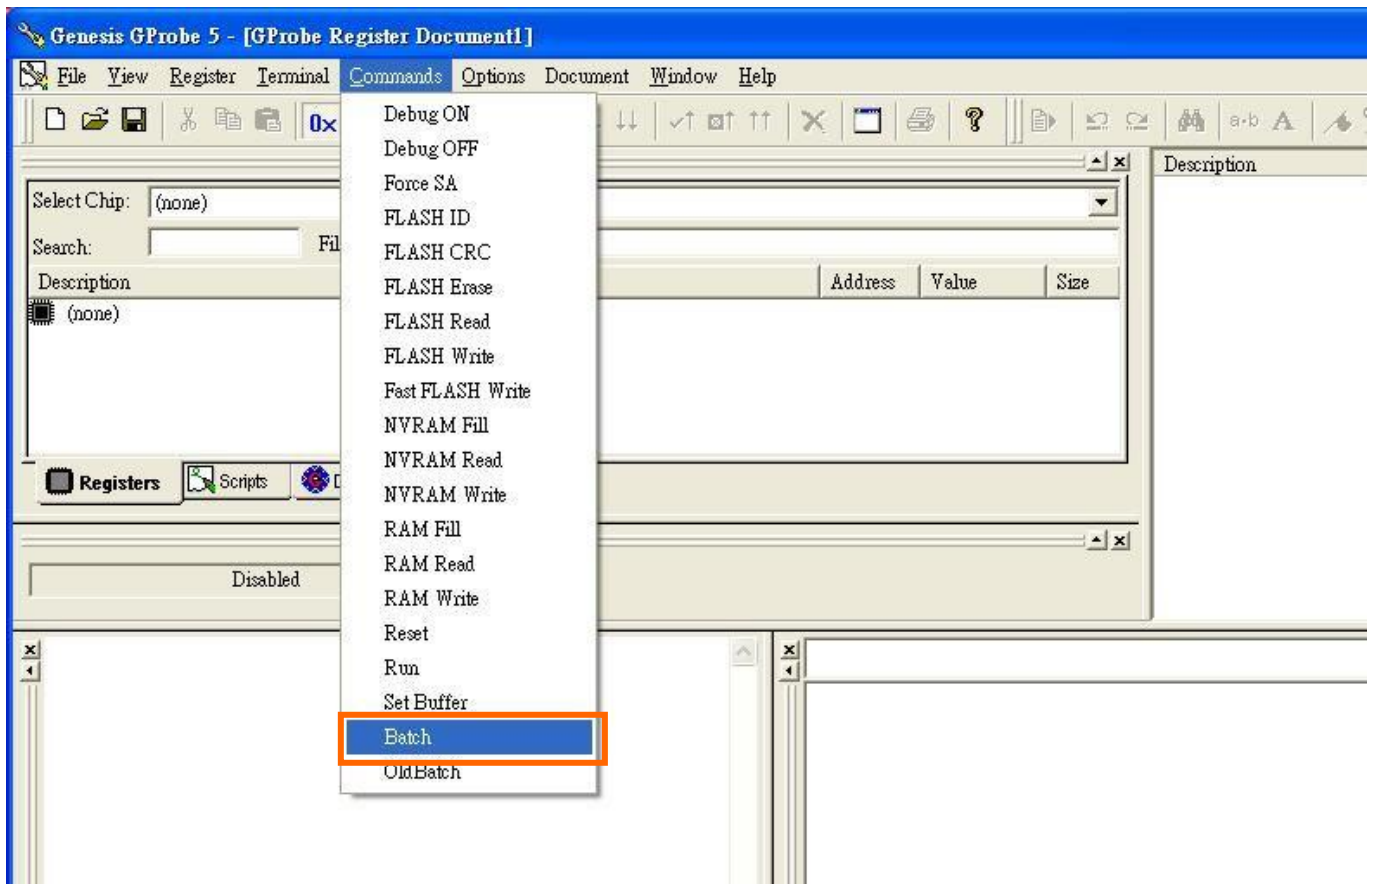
Genesis GProbe 5 - [GProbe Register Document1]

File View Register Terminal Commands Options Document Window Help

0x

Debug ON
Debug OFF
Force SA
FLASH ID
FLASH CRC
FLASH Erase
FLASH Read
FLASH Write
Fast FLASH Write
NVRAM Fill
NVRAM Read
NVRAM Write
RAM Fill
RAM Read
RAM Write
Reset
Run
Set Buffer
Batch
OldBatch

Select Chip: (none)

Search: Fil

| Description | Address | Value | Size |
|---|---|---|---|
| (none) | | | |

Registers Scripts D

Disabled

a-b A

Description